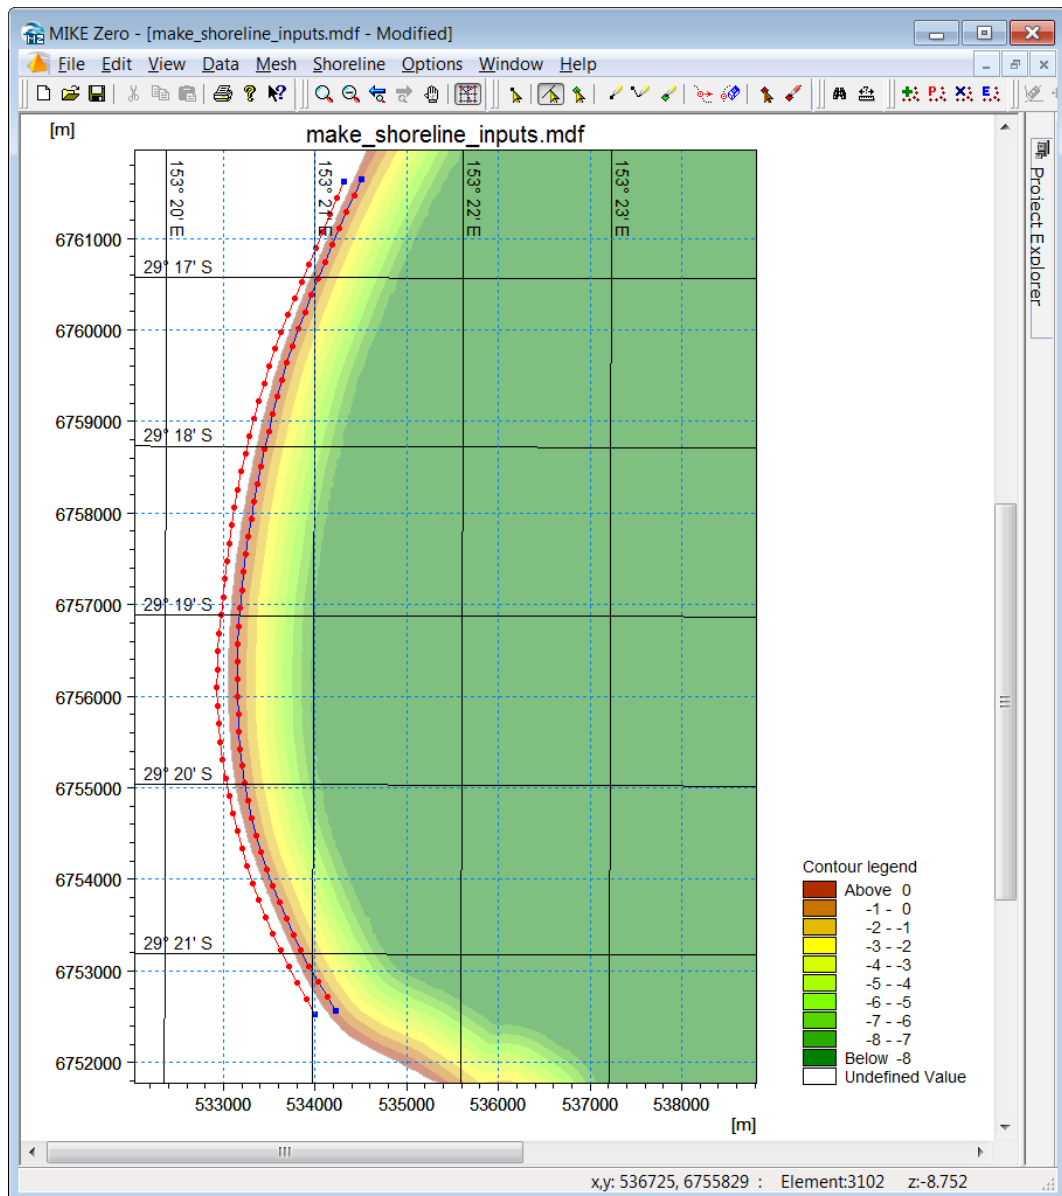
MIKE Zero - [make_shoreline_inputs.mdf - Modified]

File Edit View Data Mesh Shoreline Options Window Help

[m]

make_shoreline_inputs.mdf

153° 20' E
153° 21' E
153° 22' E
153° 23' E

29° 17' S
29° 18' S
29° 19' S
29° 20' S
29° 21' S

6761000
6760000
6759000
6758000
6757000
6756000
6755000
6754000
6753000
6752000

533000 534000 535000 536000 537000 538000

[m]

Contour legend

| | |
|---|---|
| | Above 0 |
| | -1 - 0 |
| | -2 - -1 |
| | -3 - -2 |
| | -4 - -3 |
| | -5 - -4 |
| | -6 - -5 |
| | -7 - -6 |
| | -8 - -7 |
| | Below -8 |
| | Undefined Value |

Project Explorer

x,y: 536725, 6755829 : Element:3102 z:-8.752